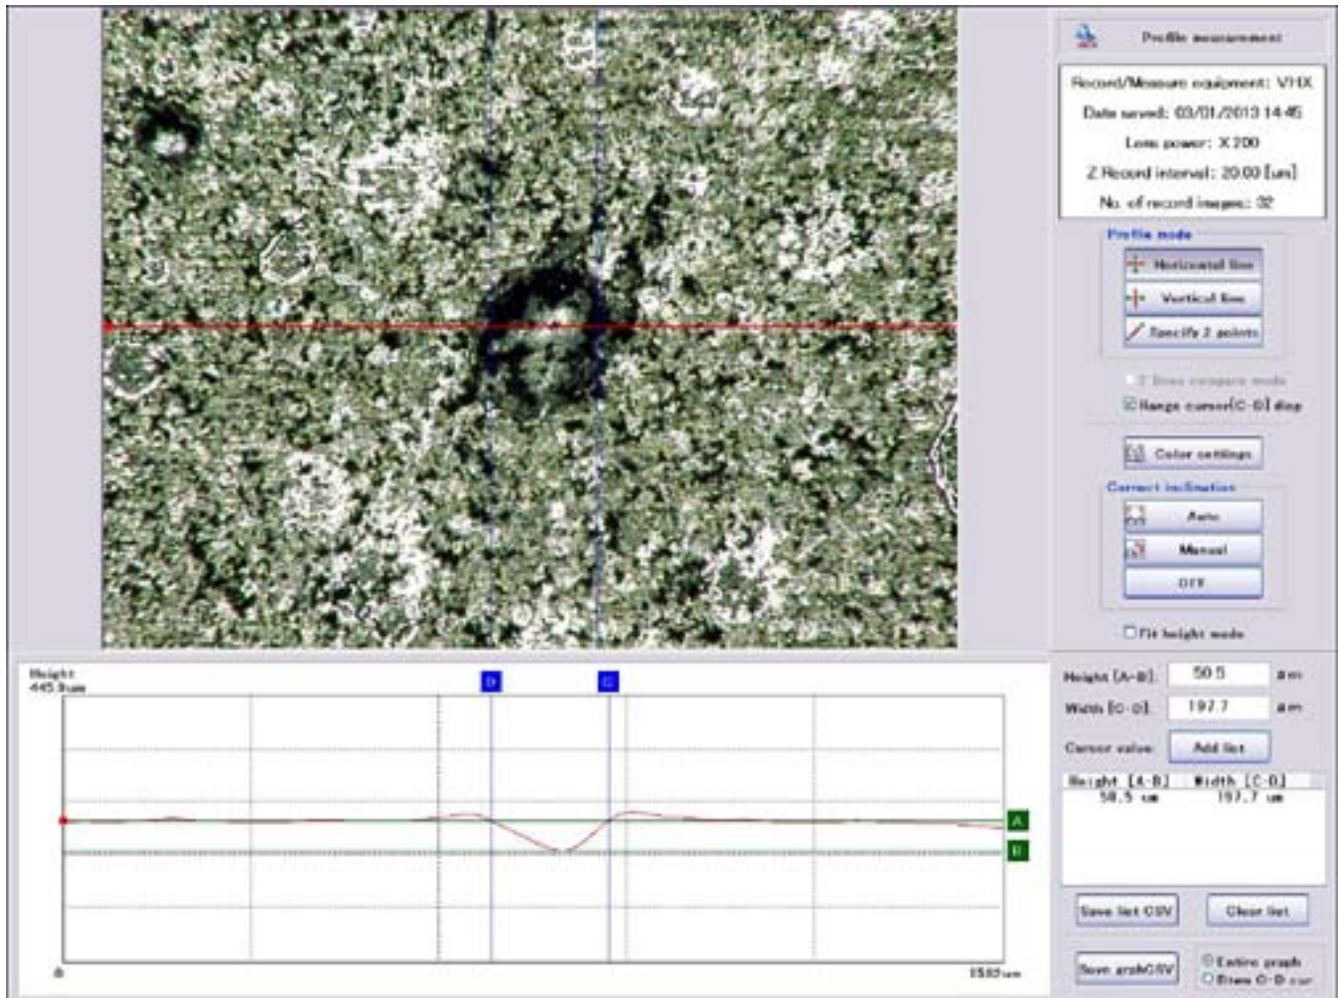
Profile measurement

Record/Measure equipment: VHX
Date saved: 03/01/2013 14:45
Lens power: X 200
Z Record interval: 20.00 [um]
No. of record images: 32

Profile mode
Horizontal line
Vertical line
Specify 2 points
2 lines compare mode
Range cursor[C-D] disp
Color settings
Correct inclination
Auto
Manual
OFF
Fit height mode

Height
445.9um
D
C
A
B
0
1583um

Height [A-B]: 50.5 um
Width [C-D]: 197.7 um
Cursor value: Add list

| Height [A-B] | Width [C-D] |
|---|---|
| 50.5 um | 197.7 um |

Save list CSV
Clear list
Save graphCSV
Entire graph
Btwn C-D cur